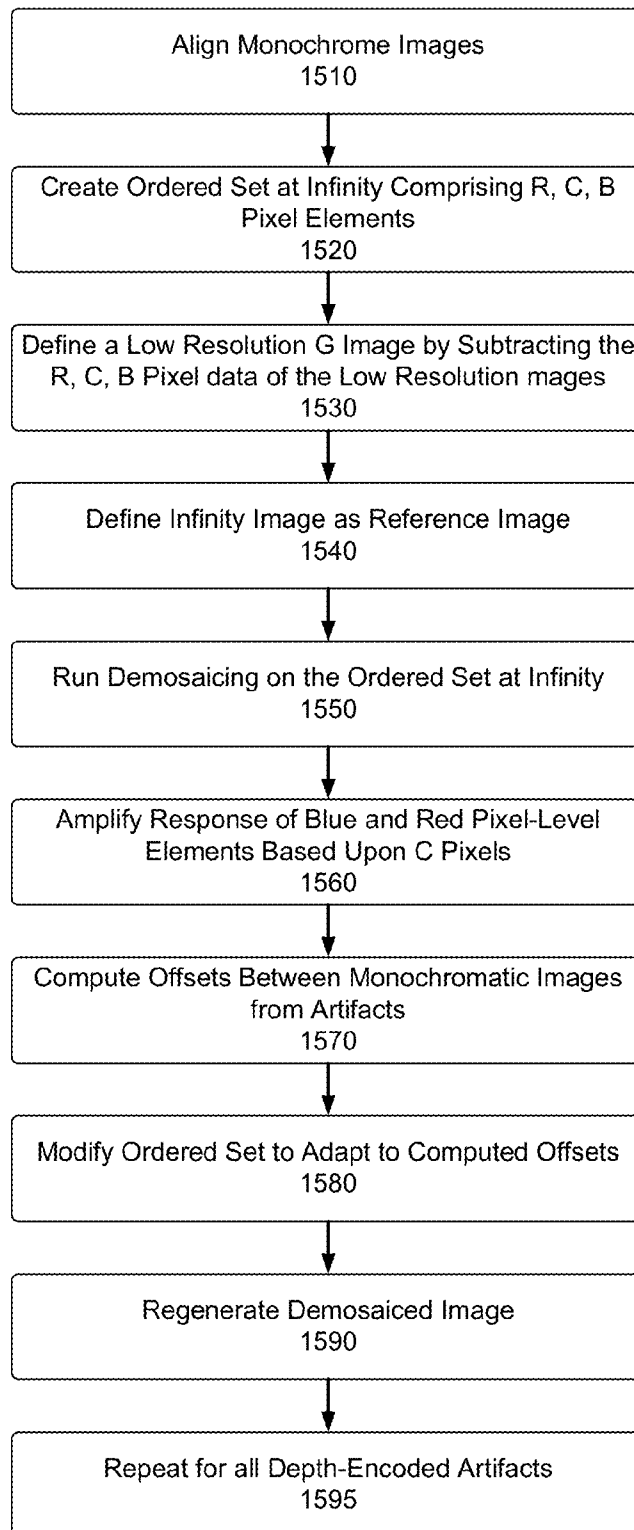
Align Monochrome Images
1510

Create Ordered Set at Infinity Comprising R, C, B Pixel Elements
1520

Define a Low Resolution G Image by Subtracting the R, C, B Pixel data of the Low Resolution mages
1530

Define Infinity Image as Reference Image
1540

Run Demosaicing on the Ordered Set at Infinity
1550

Amplify Response of Blue and Red Pixel-Level Elements Based Upon C Pixels
1560

Compute Offsets Between Monochromatic Images from Artifacts
1570

Modify Ordered Set to Adapt to Computed Offsets
1580

Regenerate Demosaiced Image
1590

Repeat for all Depth-Encoded Artifacts
1595